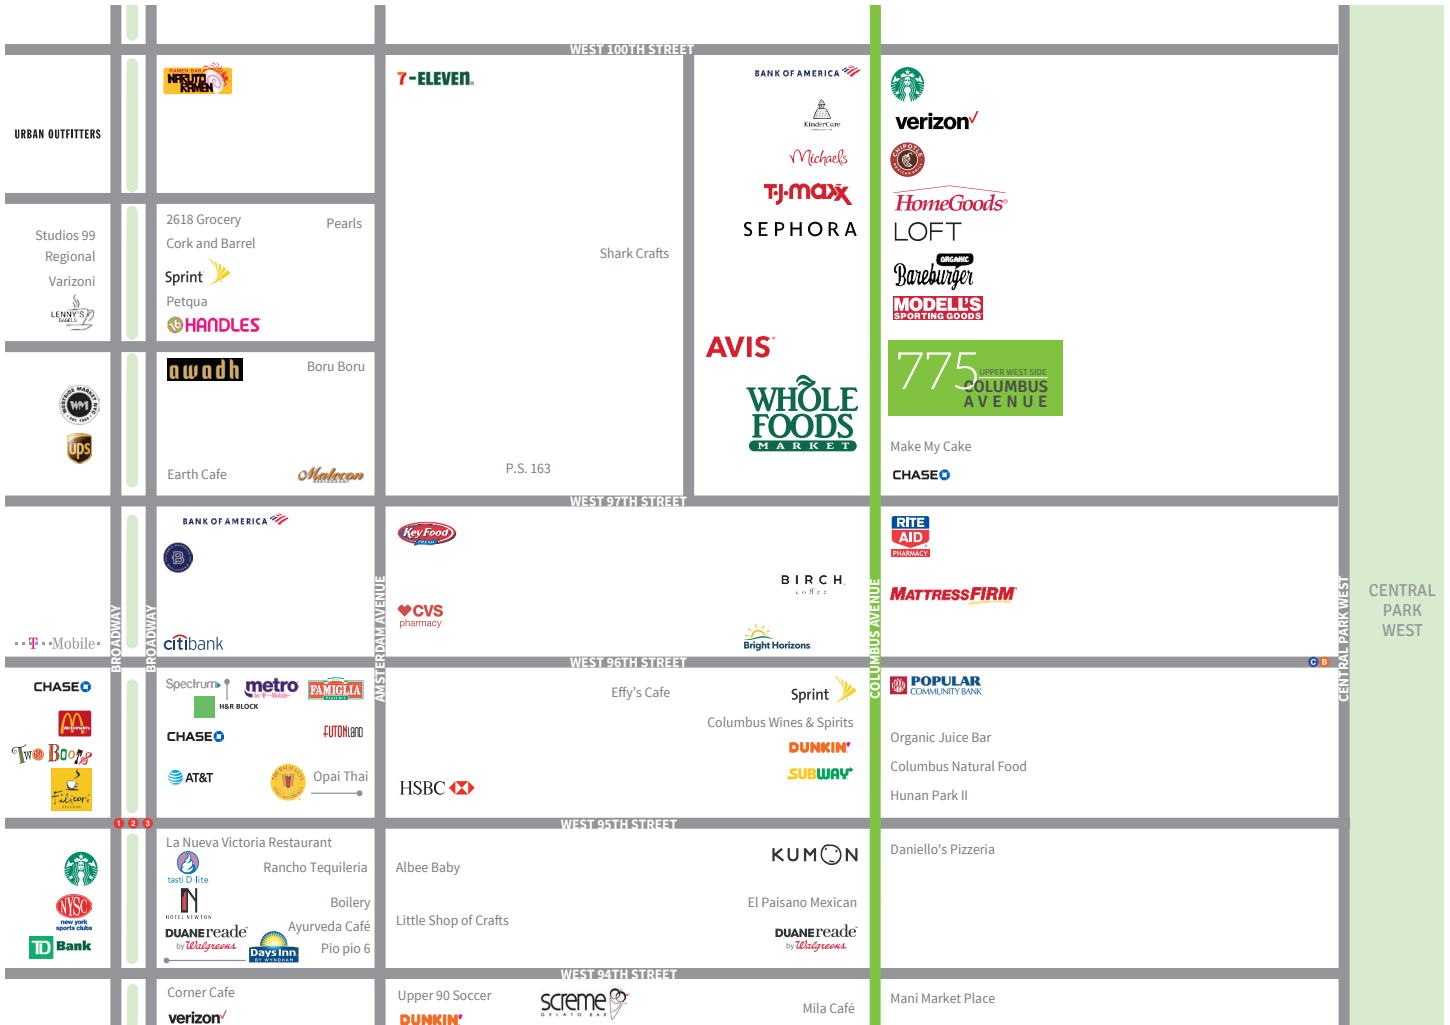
WEST 100TH STREET

URBAN OUTFITTERS

NARUTO RAMEN

7-ELEVEN

BANK OF AMERICA

KinderCare

Michaels

TJ·maxx

SEPHORA

verizon

HomeGoods

LOFT

Bareburger

MODELL'S SPORTING GOODS

Studios 99

Regional

Varizoni

LENNY'S BAGELS

2618 Grocery

Pearls

Cork and Barrel

Sprint

Petqua

HANDLES

Shark Crafts

awadh

Boru Boru

AVIS

WHOLE FOODS MARKET

775 UPPER WEST SIDE COLUMBUS AVENUE

ups

Earth Cafe

Malecon

P.S. 163

Make My Cake

CHASE

WEST 97TH STREET

BANK OF AMERICA

Key Food

RITE AID PHARMACY

BIRCH coffee

MATTRESS FIRM

CVS pharmacy

Bright Horizons

T-Mobile

citibank

BROADWAY

BROADWAY

AMSTERDAM AVENUE

COLUMBUS AVENUE

CENTRAL PARK WEST

CENTRAL PARK WEST

WEST 96TH STREET

CHASE

Spectrum

metro by T-Mobile

FAMIGLIA

H&R BLOCK

Effy's Cafe

Sprint

POPULAR COMMUNITY BANK

Columbus Wines & Spirits

CHASE

FUTONLAND

DUNKIN'

Organic Juice Bar

Two Boots

SUBWAY

AT&T

Opai Thai

Columbus Natural Food

HSBC

Hunan Park II

WEST 95TH STREET

La Nueva Victoria Restaurant

KUMON

Daniello's Pizzeria

Rancho Tequileria

Albee Baby

tasti D-lite

El Paisano Mexican

Boilery

HOTEL NEWTON

Little Shop of Crafts

Ayurveda Café

NYSC new york sports clubs

DUANEreade by Walgreens

DUANEreade by Walgreens

TD Bank

Days Inn

Pio pio 6

WEST 94TH STREET

Corner Cafe

Upper 90 Soccer

screme GELATO BAR

Mila Café

Mani Market Place

verizon

DUNKIN'